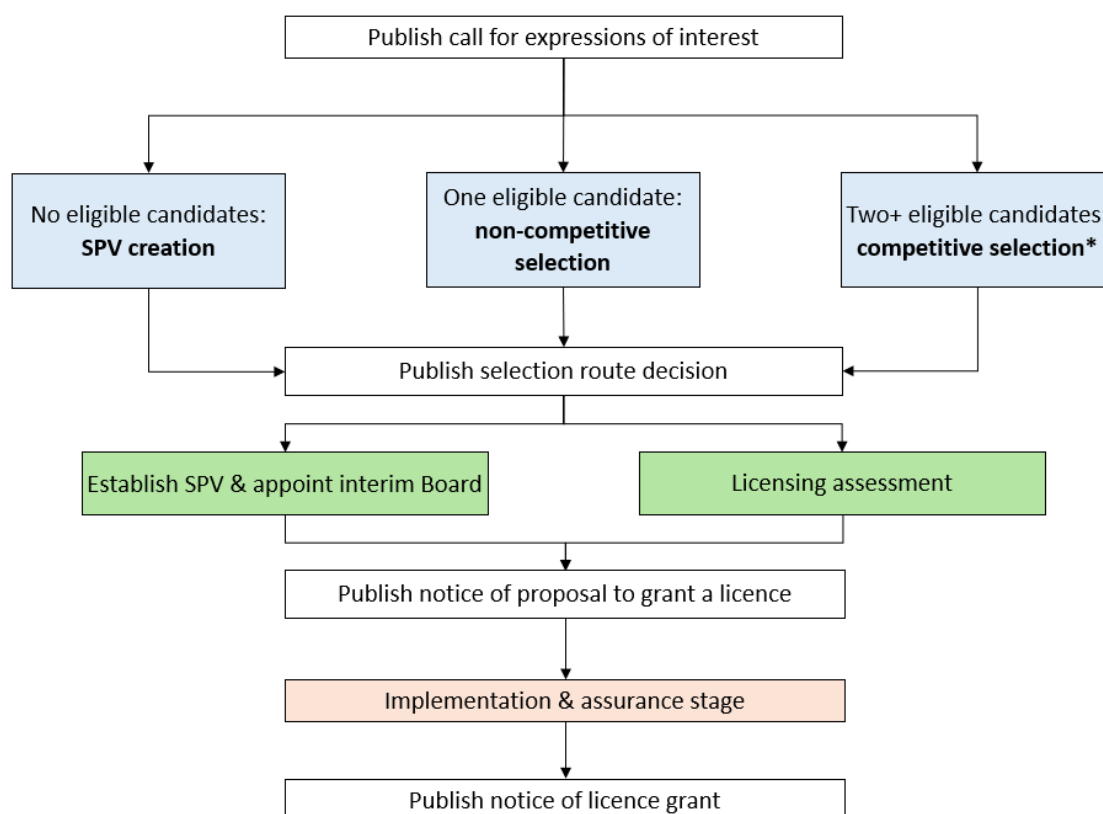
Publish call for expressions of interest

No eligible candidates: **SPV creation**

One eligible candidate: **non-competitive selection**

Two+ eligible candidates **competitive selection***

Publish selection route decision

Establish SPV & appoint interim Board

Licensing assessment

Publish notice of proposal to grant a licence

Implementation & assurance stage

Publish notice of licence grant